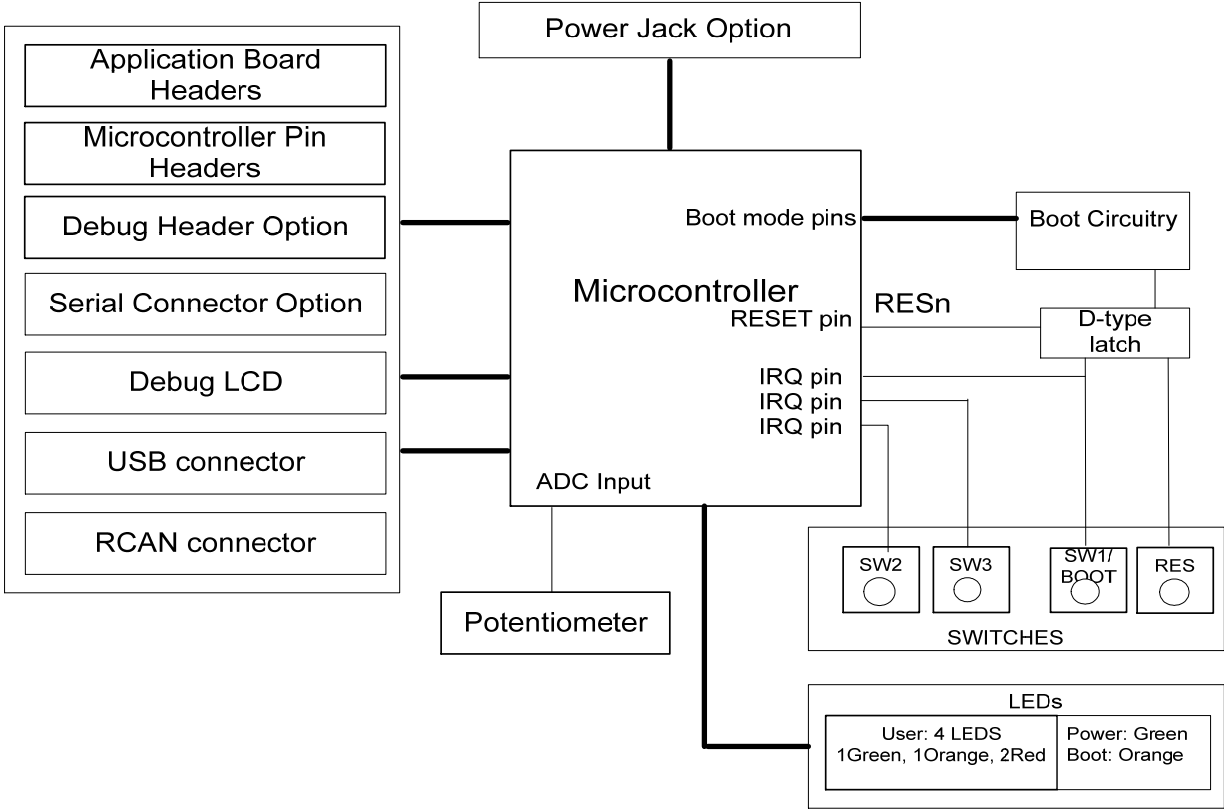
Power Jack Option

Application Board Headers

Microcontroller Pin Headers

Debug Header Option

Serial Connector Option

Debug LCD

USB connector

RCAN connector

Microcontroller

Boot mode pins

RESET pin

IRQ pin

IRQ pin

IRQ pin

ADC Input

Boot Circuitry

RESn

D-type latch

SW2

SW3

SW1/ BOOT

RES

SWITCHES

Potentiometer

LEDs

User: 4 LEDS 1Green, 1Orange, 2Red

Power: Green Boot: Orange